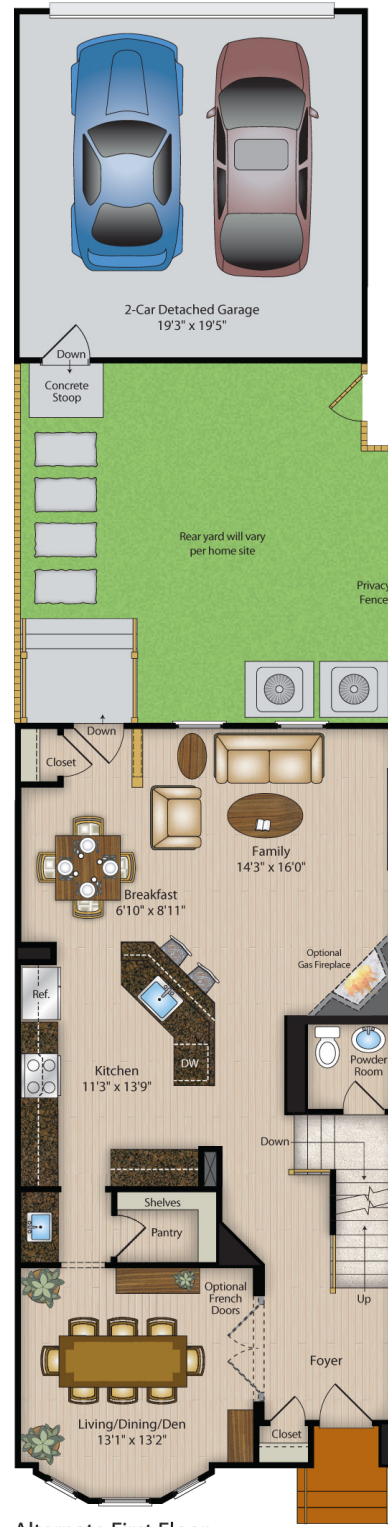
2-Car Detached Garage
19'3" x 19'5"

Down

Concrete Stoop

Rear yard will vary per home site

Privacy Fence

Down

Closet

Family
14'3" x 16'0"

Breakfast
6'10" x 8'11"

Optional Gas Fireplace

Ref.

DW

Kitchen
11'3" x 13'9"

Powder Room

Down

Shelves

Pantry

Optional French Doors

Up

Foyer

Living/Dining/Den
13'1" x 13'2"

Closet

Alternate First Floor